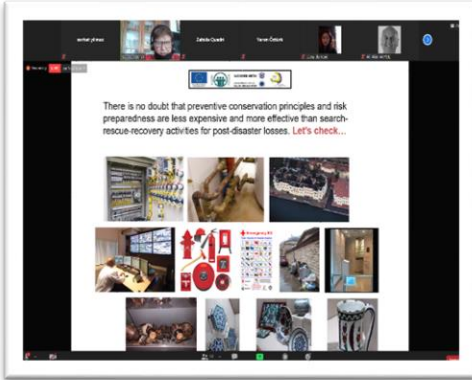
Zahide Ozadır

Tarcan Öztürk

There is no doubt that preventive conservation principles and risk preparedness are less expensive and more effective than search-rescue-recovery activities for post-disaster losses. Let's check...

Emergency Kit